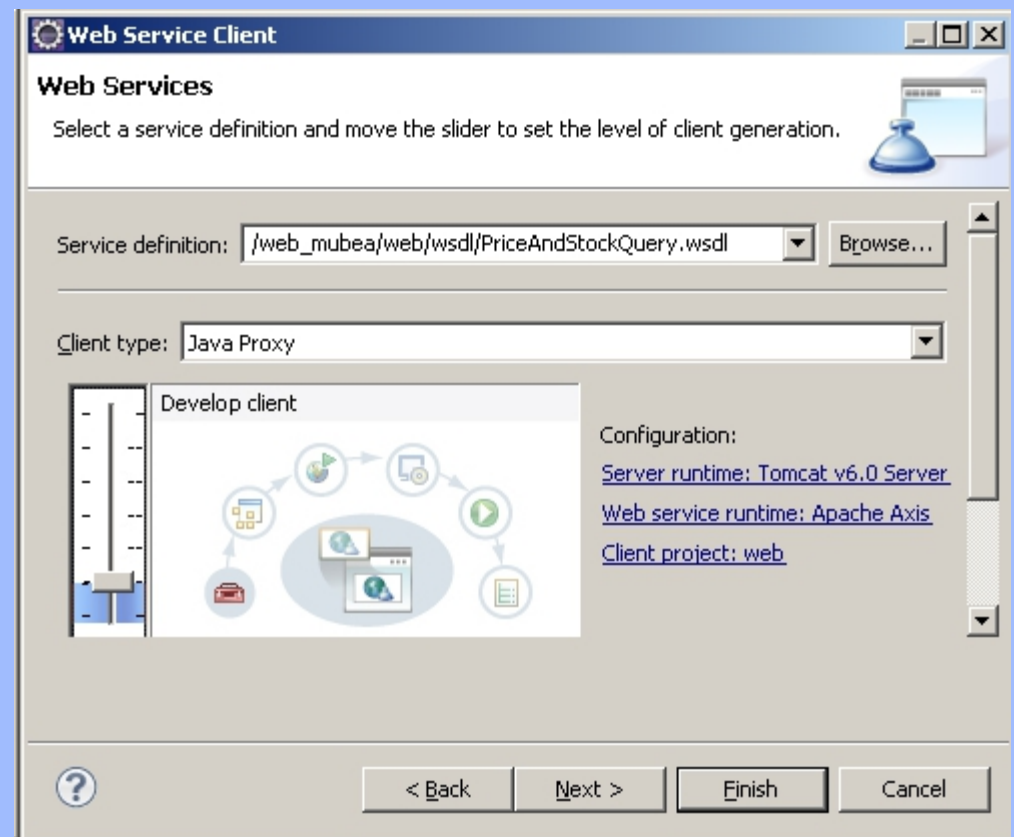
Web Service Client

Web Services

Select a service definition and move the slider to set the level of client generation.

Service definition: /web_mubea/web/wsdl/PriceAndStockQuery.wsdl Browse...

Client type: Java Proxy

Develop client

Configuration:

Server runtime: Tomcat v6.0 Server

Web service runtime: Apache Axis

Client project: web

< Back Next > Finish Cancel